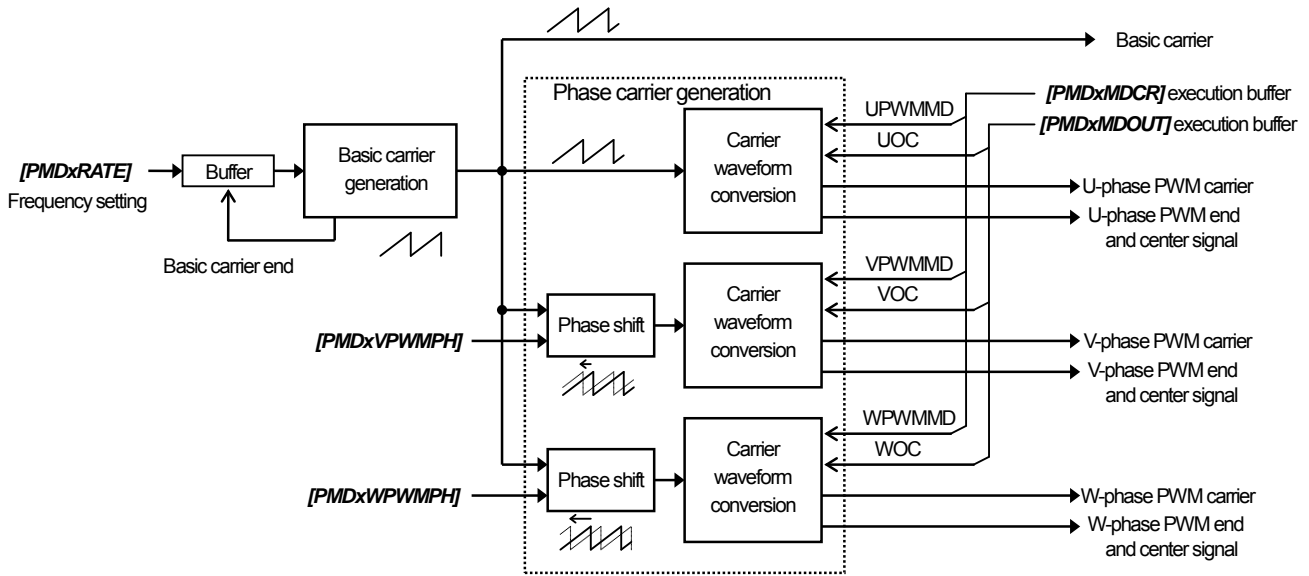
Basic carrier

Phase carrier generation

UPWMMD

[PMDxMDCR] execution buffer

UOC

[PMDxMDOUT] execution buffer

[PMDxRATE]

Frequency setting

Buffer

Basic carrier generation

Carrier waveform conversion

U-phase PWM carrier

U-phase PWM end and center signal

Basic carrier end

VPWMMD

VOC

[PMDxVPWMPH]

Phase shift

Carrier waveform conversion

V-phase PWM carrier

V-phase PWM end and center signal

WPWMMD

WOC

[PMDxWPWMPH]

Phase shift

Carrier waveform conversion

W-phase PWM carrier

W-phase PWM end and center signal